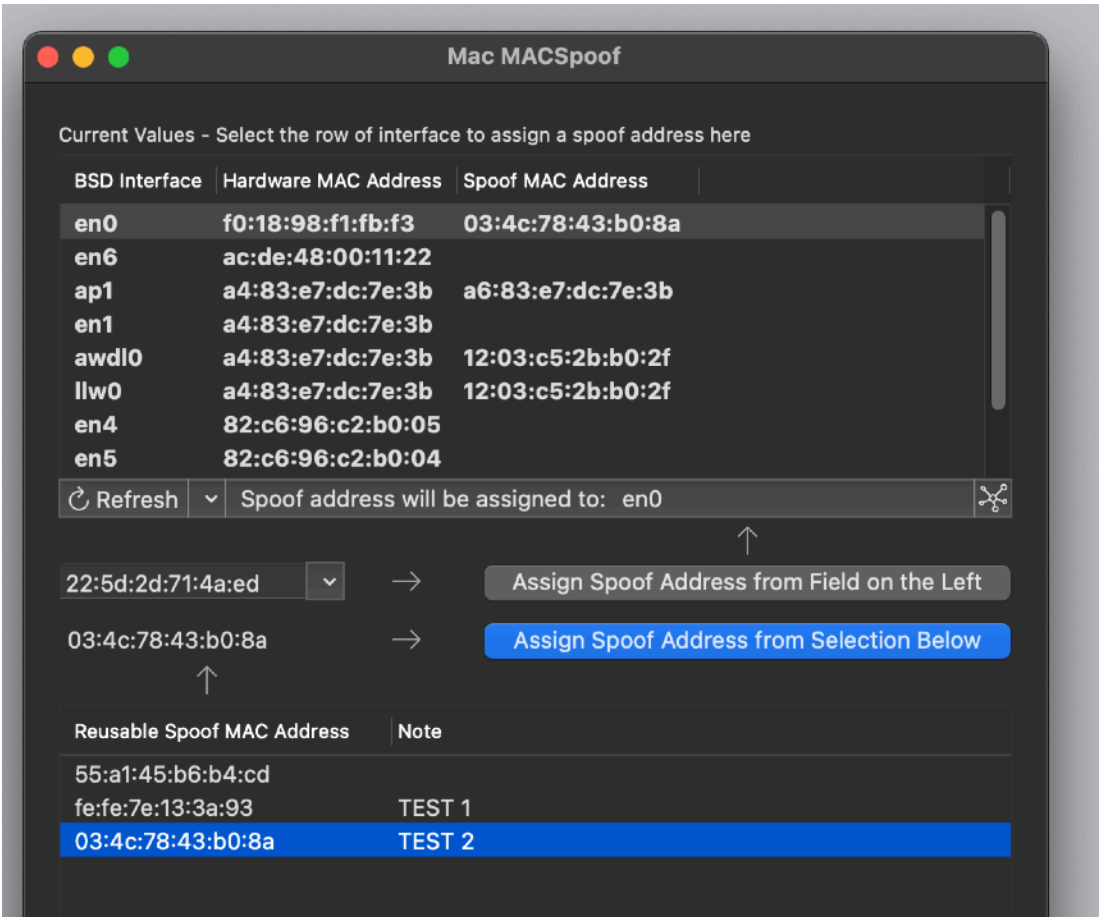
Mac MACSpoof

Current Values - Select the row of interface to assign a spoof address here

| BSD Interface | Hardware MAC Address | Spoof MAC Address |
|---|---|---|
| en0 | f0:18:98:f1:fb:f3 | 03:4c:78:43:b0:8a |
| en6 | ac:de:48:00:11:22 | |
| ap1 | a4:83:e7:dc:7e:3b | a6:83:e7:dc:7e:3b |
| en1 | a4:83:e7:dc:7e:3b | |
| awdl0 | a4:83:e7:dc:7e:3b | 12:03:c5:2b:b0:2f |
| llw0 | a4:83:e7:dc:7e:3b | 12:03:c5:2b:b0:2f |
| en4 | 82:c6:96:c2:b0:05 | |
| en5 | 82:c6:96:c2:b0:04 | |

Refresh

Spoof address will be assigned to: en0

22:5d:2d:71:4a:ed

Assign Spoof Address from Field on the Left

03:4c:78:43:b0:8a

Assign Spoof Address from Selection Below

| Reusable Spoof MAC Address | Note |
|---|---|
| 55:a1:45:b6:b4:cd | |
| fe:fe:7e:13:3a:93 | TEST 1 |
| 03:4c:78:43:b0:8a | TEST 2 |